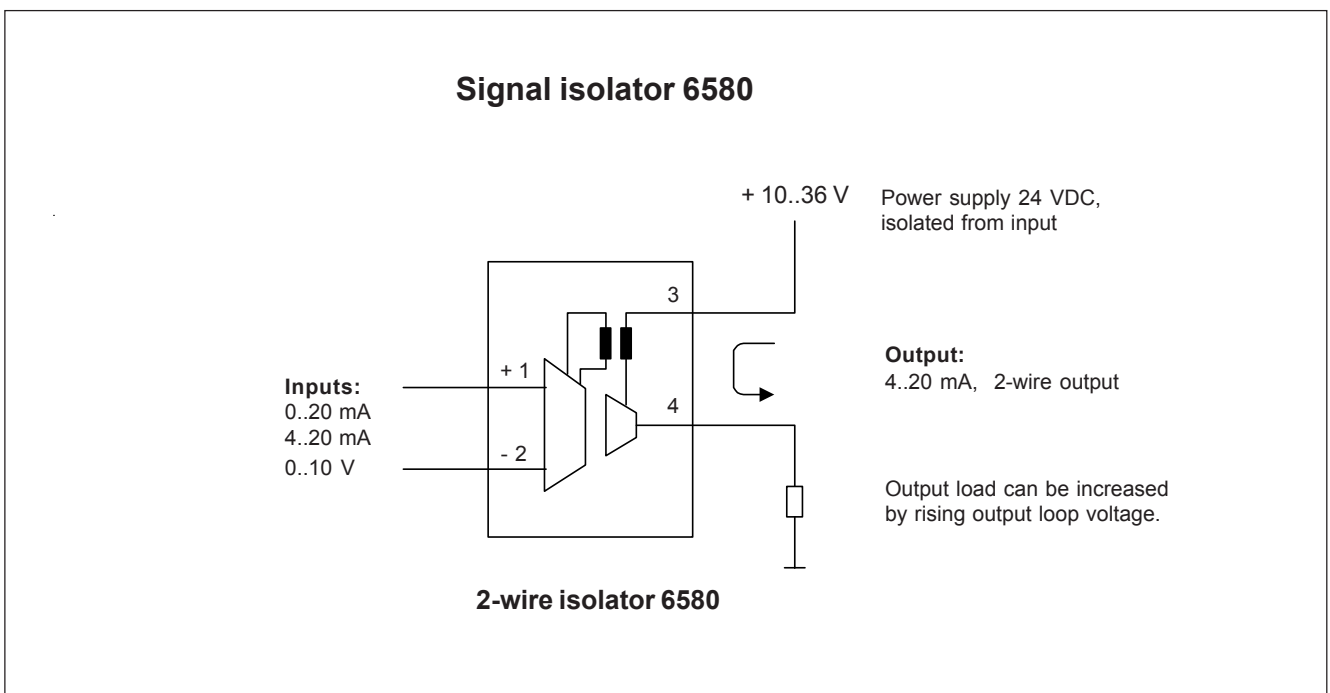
Signal isolator 6580

+ 10..36 V

Power supply 24 VDC,
isolated from input

3

Output:
4..20 mA, 2-wire output

Inputs:
0..20 mA
4..20 mA
0..10 V

+ 1

- 2

4

Output load can be increased by rising output loop voltage.

2-wire isolator 6580